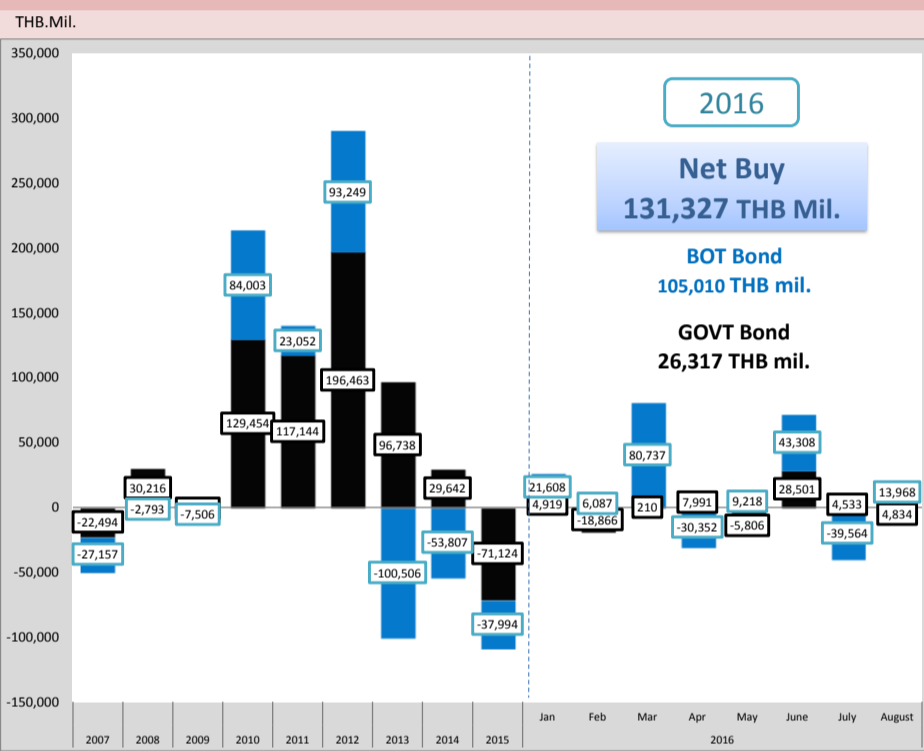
THB.Mil.

350,000
300,000
250,000
200,000
150,000
100,000
50,000
0
-50,000
-100,000
-150,000

2016

Net Buy
131,327 THB Mil.

BOT Bond
105,010 THB mil.

GOVT Bond
26,317 THB mil.

-22,494
-27,157
30,216
-2,793
-7,506
84,003
129,454
23,052
117,144
93,249
196,463
96,738
-100,506
29,642
-53,807
-71,124
-37,994
21,608
4,919
6,087
-18,866
80,737
210
7,991
-30,352
9,218
-5,806
43,308
28,501
4,533
-39,564
13,968
4,834

2007
2008
2009
2010
2011
2012
2013
2014
2015
Jan
Feb
Mar
Apr
May
June
July
August
2016